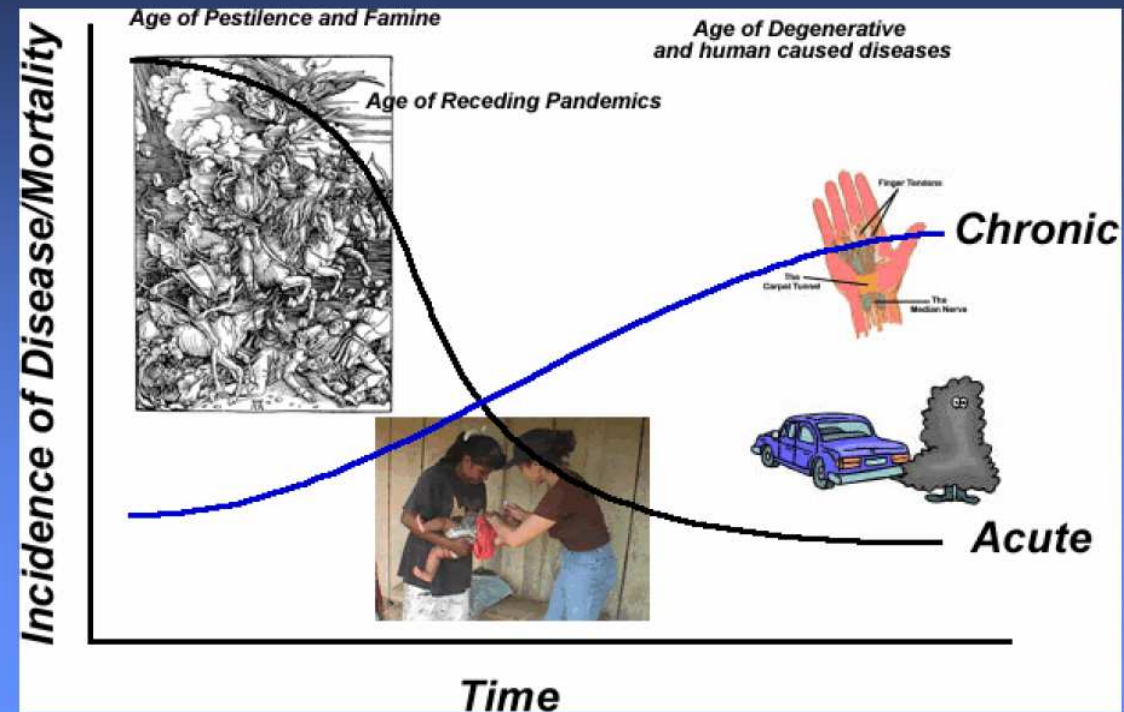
Age of Pestilence and Famine

Age of Degenerative and human caused diseases

Age of Receding Pandemics

Incidence of Disease/Mortality

Finger Tendons

The Carpal Tunnel

The Median Nerve

Chronic

Acute

Time